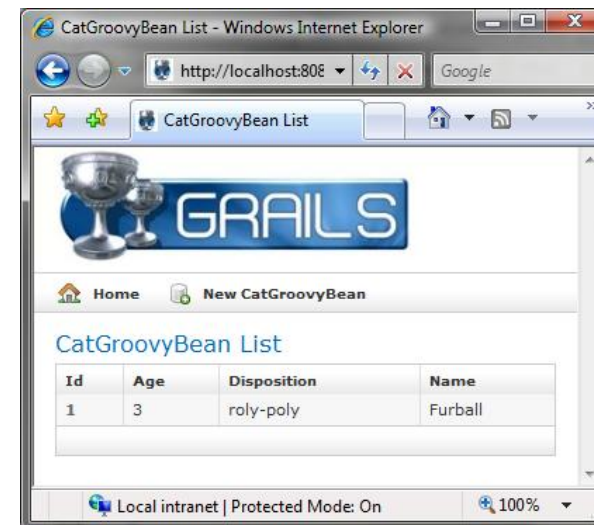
CatGroovyBean List - Windows Internet Explorer

http://localhost:808

Google

CatGroovyBean List

GRAILS

Home New CatGroovyBean

CatGroovyBean List

| Id | Age | Disposition | Name |
|---|---|---|---|
| 1 | 3 | roly-poly | Furball |

Local intranet | Protected Mode: On

100%